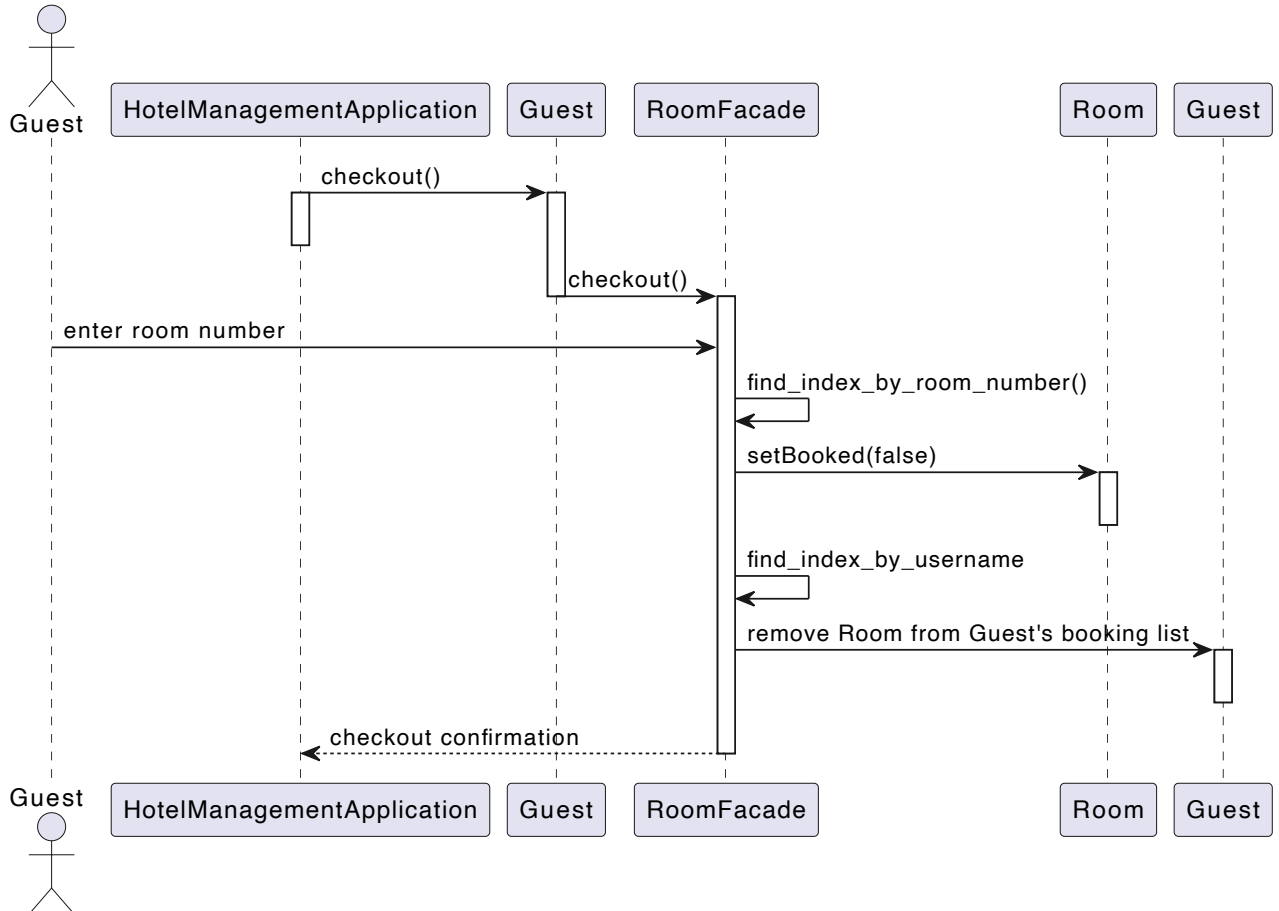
Guest

HotelManagementApplication

Guest

RoomFacade

Room

Guest

checkout()

checkout()

enter room number

find_index_by_room_number()

setBooked(false)

find_index_by_username

remove Room from Guest's booking list

checkout confirmation

Guest

HotelManagementApplication

Guest

RoomFacade

Room

Guest